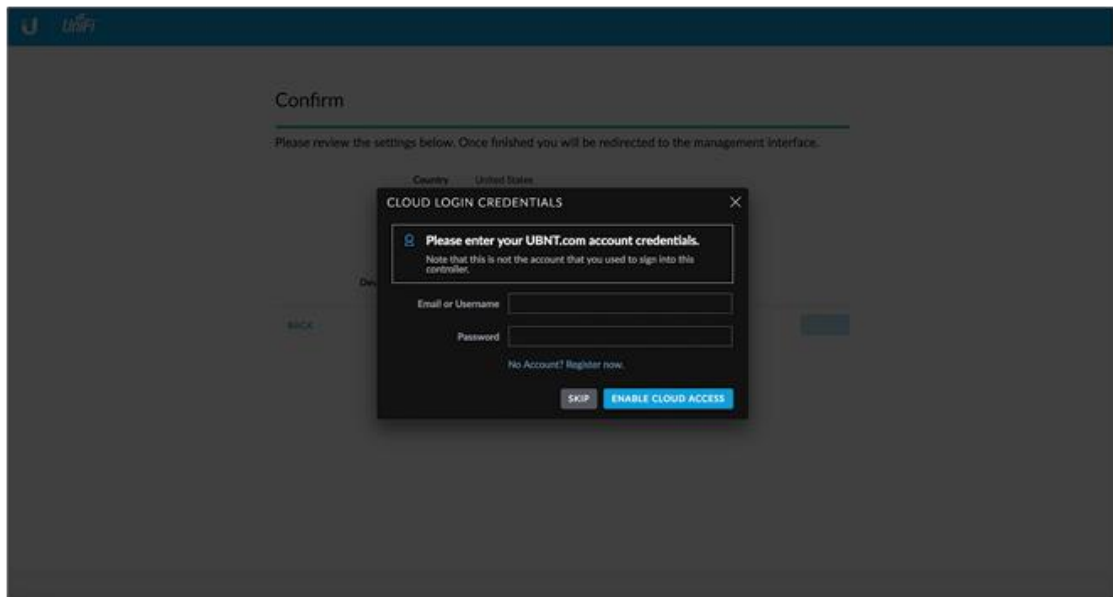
U UniFi

Confirm

Please review the settings below. Once finished you will be redirected to the management interface.

Country United States

Dev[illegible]

BACK

CLOUD LOGIN CREDENTIALS

×

Please enter your UBNT.com account credentials.

Note that this is not the account that you used to sign into this controller.

Email or Username

Password

No Account? Register now.

SKIP

ENABLE CLOUD ACCESS